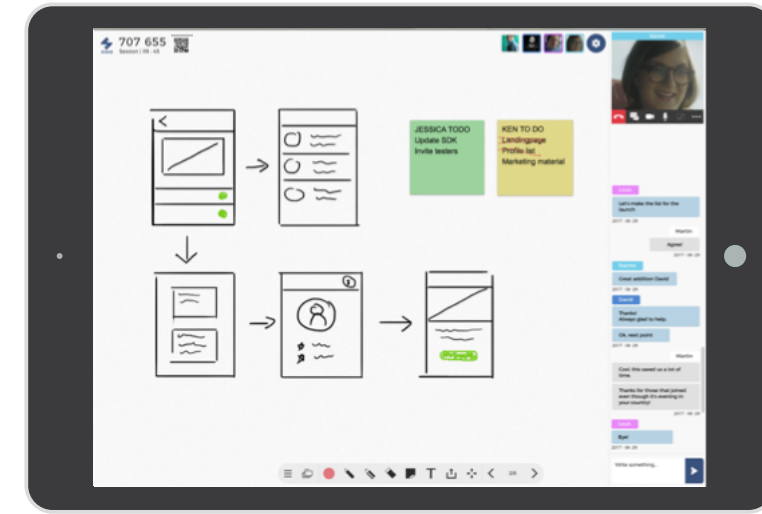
707 655
Session | 09 : 45

Marine

JESSICA TODO
Update SDK
Invite testers

KEN TO DO
Landingpage
Profile list
Marketing material

Lena
Let's make the list for the launch
2017 - 06 - 29

Martin
Agree!
2017 - 06 - 29

Marine
Great addition David
2017 - 06 - 29

David
Thanks!
Always glad to help.
Ok, next point
2017 - 06 - 29

Martin
Cool, this saved us a lot of time.
Thanks for those that joined even though it's evening in your country!
2017 - 06 - 29

Lena
Bye!
2017 - 06 - 29

Write something...